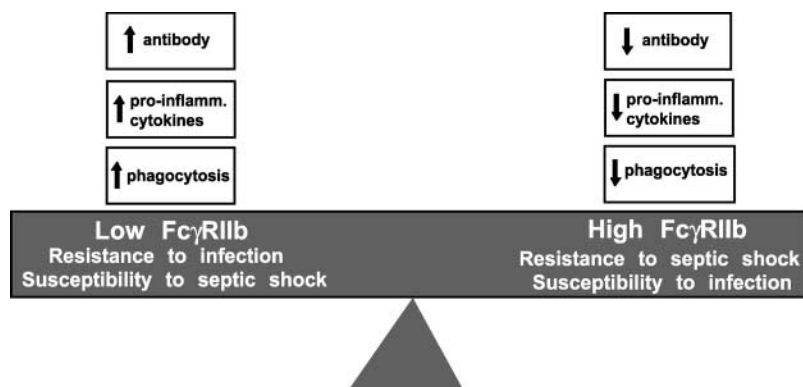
↑ antibody

↑ pro-inflamm. cytokines

↑ phagocytosis

↓ antibody

↓ pro-inflamm. cytokines

↓ phagocytosis

Low Fc$\gamma$RIIb
Resistance to infection
Susceptibility to septic shock

High Fc$\gamma$RIIb
Resistance to septic shock
Susceptibility to infection